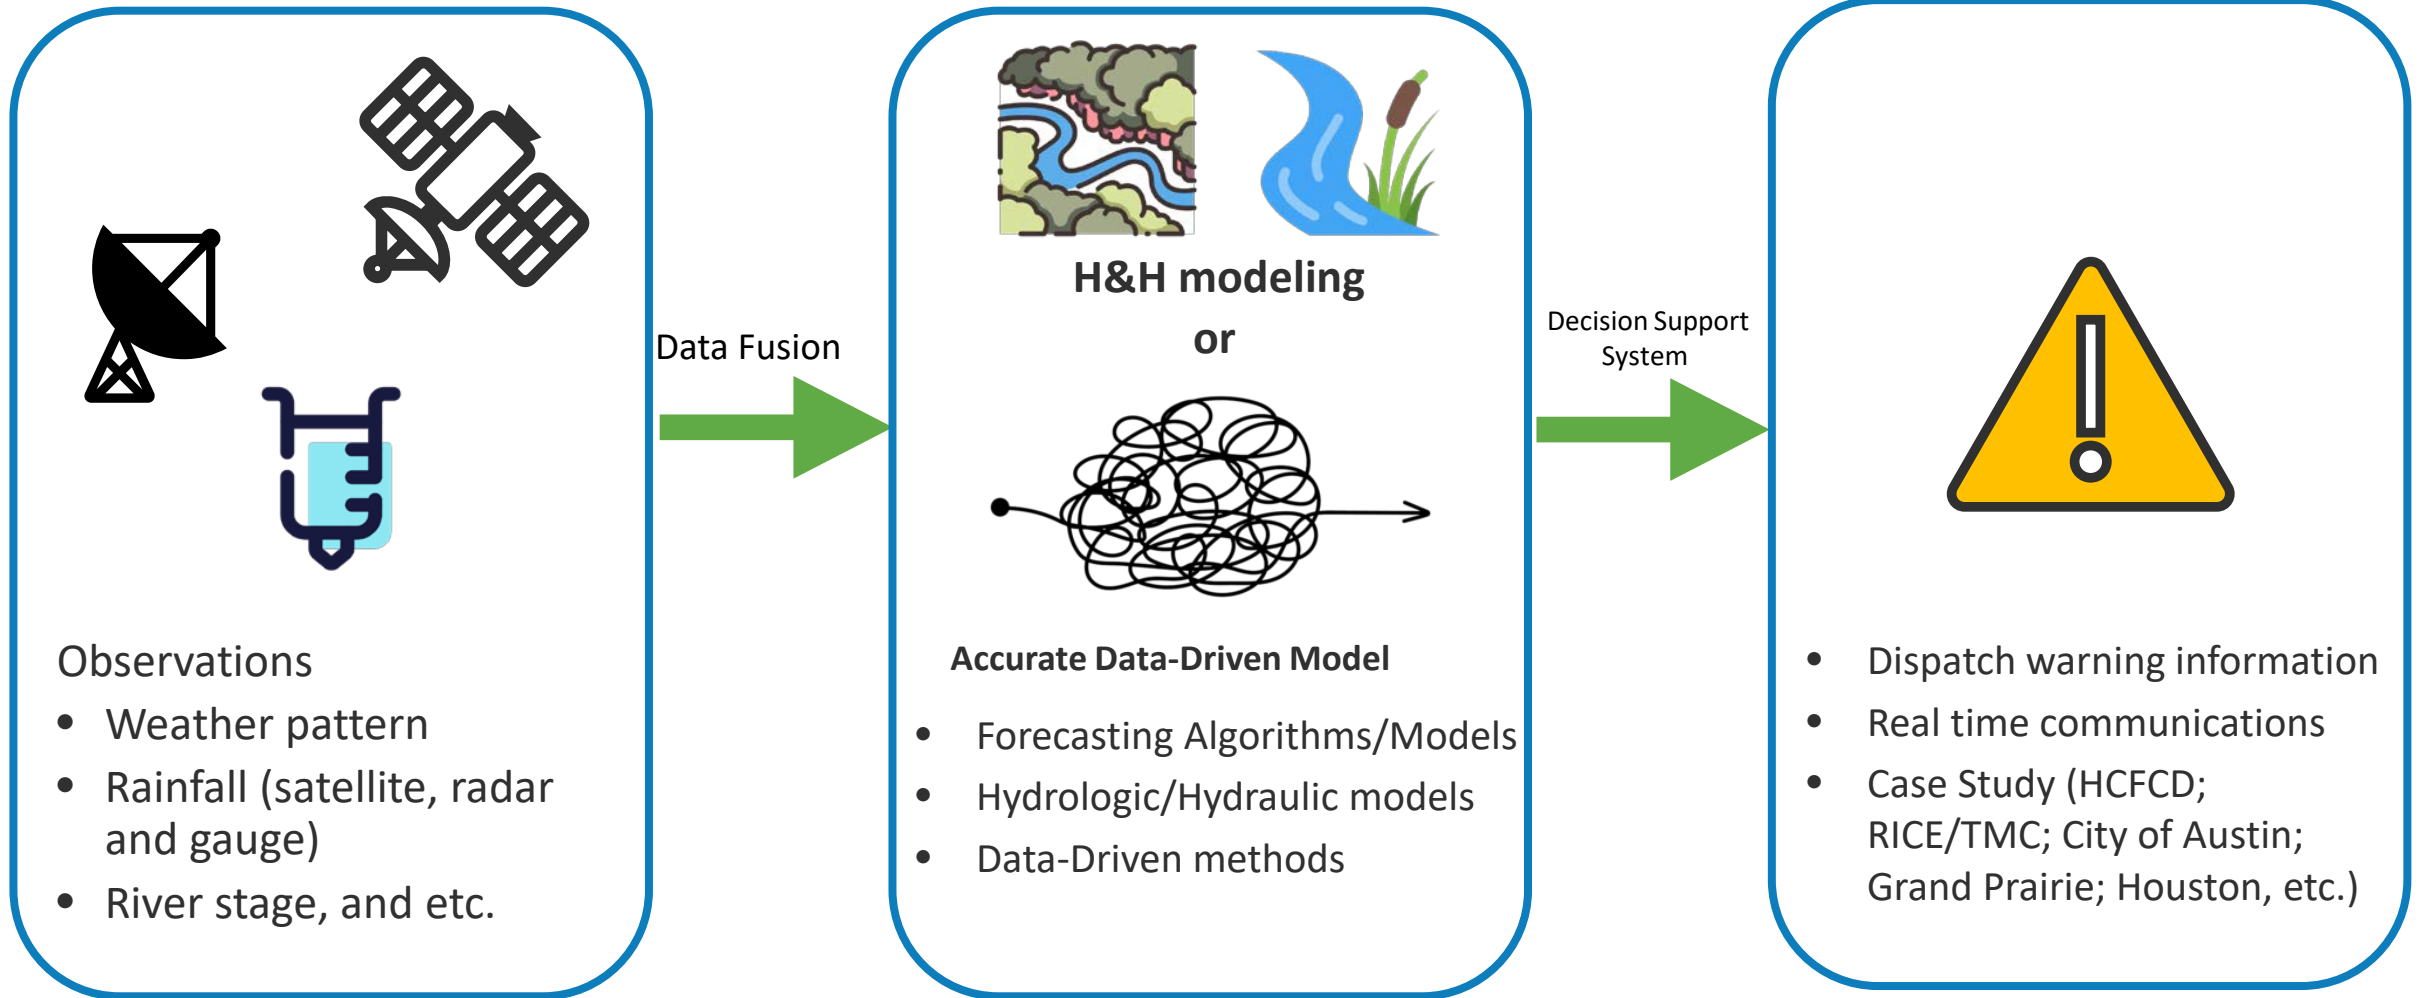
Observations

- Weather pattern
- Rainfall (satellite, radar and gauge)
- River stage, and etc.

Data Fusion

H&H modeling

or

Accurate Data-Driven Model

- Forecasting Algorithms/Models
- Hydrologic/Hydraulic models
- Data-Driven methods

Decision Support System

- Dispatch warning information
- Real time communications
- Case Study (HCFCD; RICE/TMC; City of Austin; Grand Prairie; Houston, etc.)